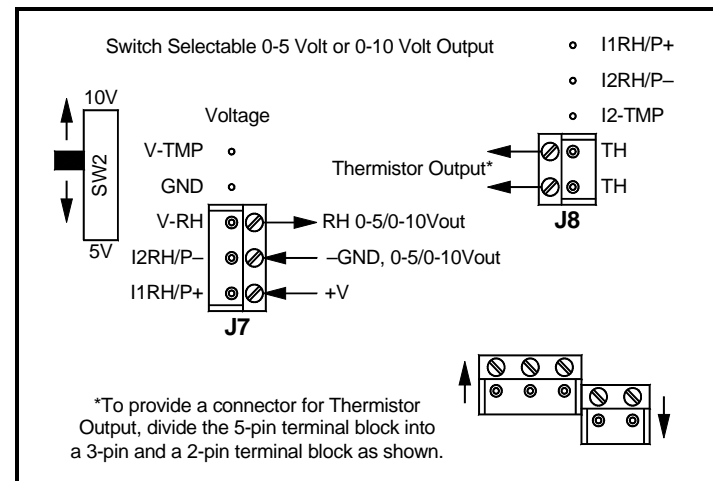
Switch Selectable 0-5 Volt or 0-10 Volt Output

I1RH/P+

I2RH/P–

I2-TMP

10V

SW2

5V

Voltage

V-TMP

GND

V-RH

I2RH/P–

I1RH/P+

RH 0-5/0-10Vout

–GND, 0-5/0-10Vout

+V

J7

Thermistor Output*

TH

TH

J8

*To provide a connector for Thermistor Output, divide the 5-pin terminal block into a 3-pin and a 2-pin terminal block as shown.